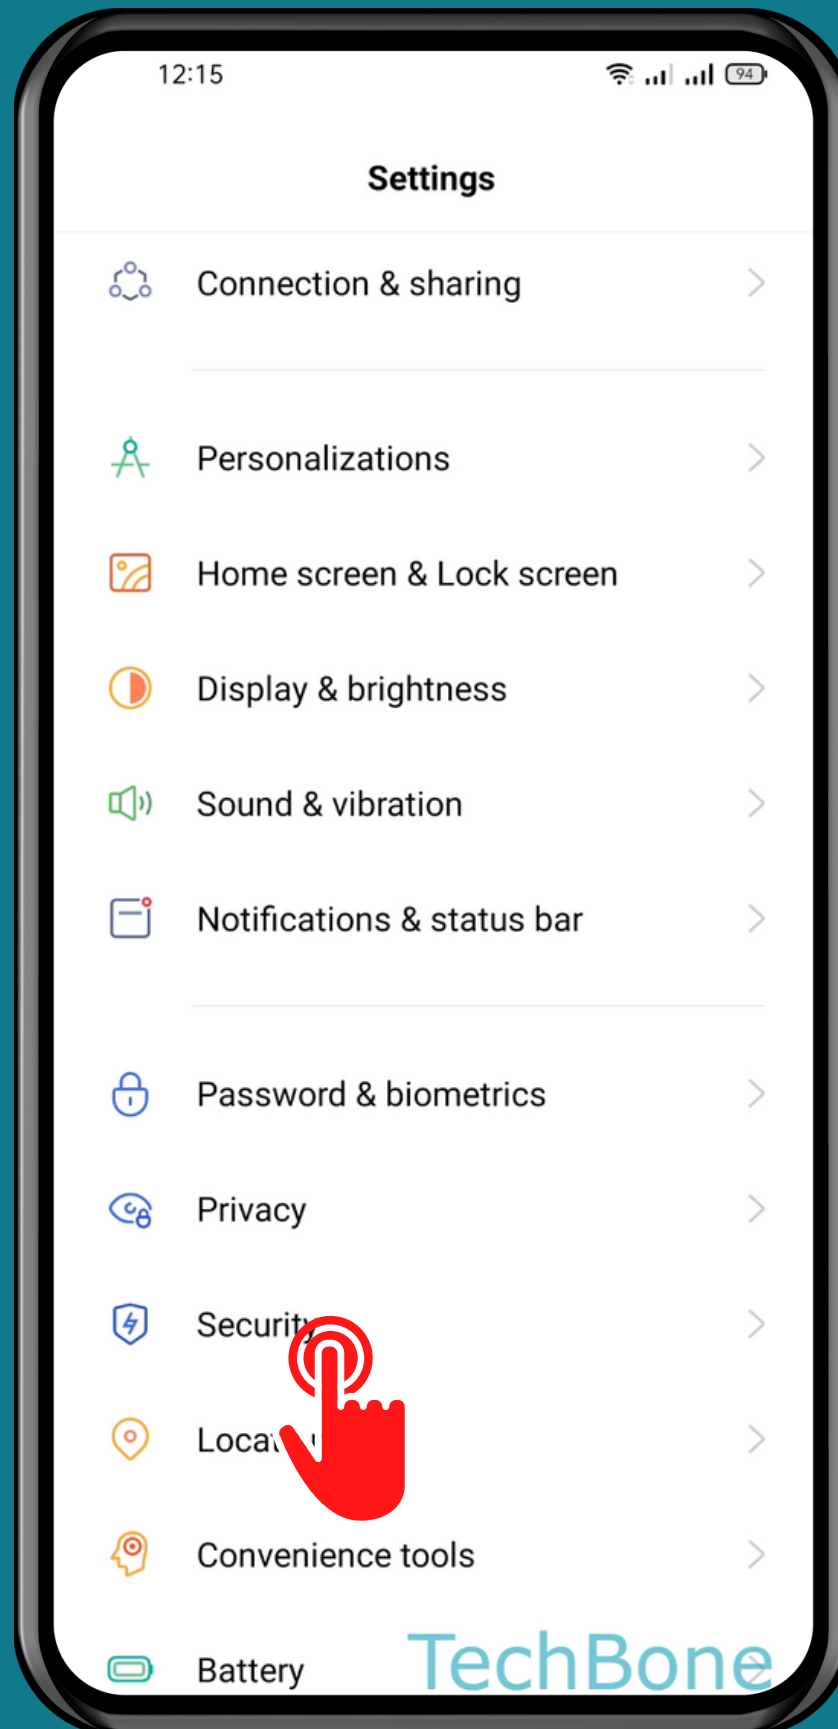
12:15

94

Settings

Connection & sharing

Personalizations

Home screen & Lock screen

Display & brightness

Sound & vibration

Notifications & status bar

Password & biometrics

Privacy

Securit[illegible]

Loca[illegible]

Convenience tools

Battery

TechBone